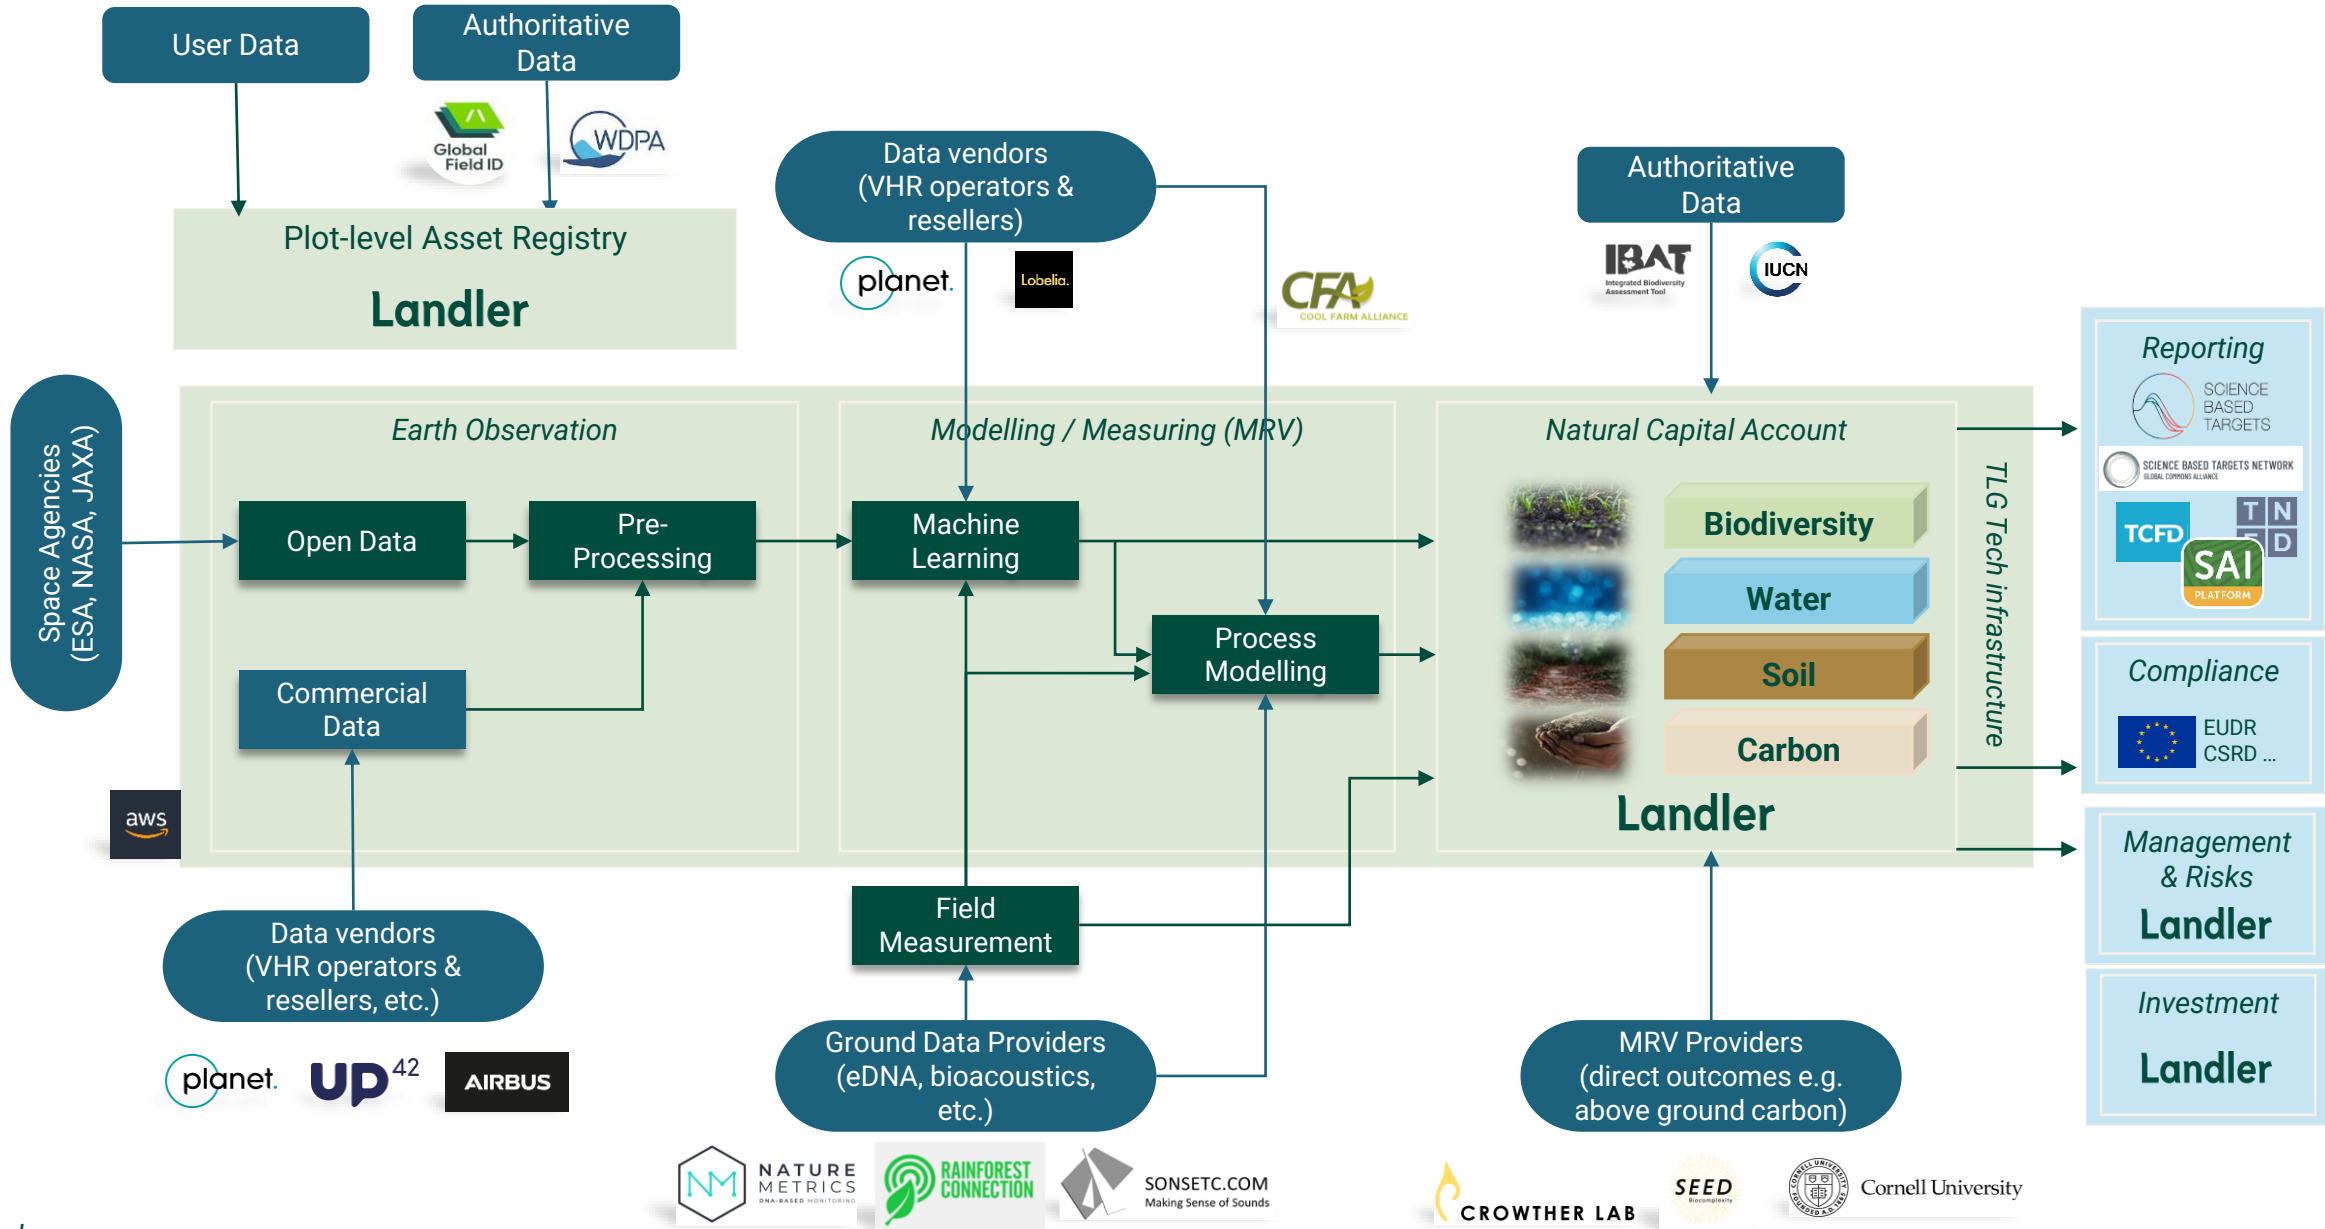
User Data

Authoritative Data

Global Field ID

WDPA

Plot-level Asset Registry

Landler

Data vendors (VHR operators & resellers)

planet.

Lobelia.

CFA COOL FARM ALLIANCE

Authoritative Data

IBAT Integrated Biodiversity Assessment Tool

IUCN

Space Agencies (ESA, NASA, JAXA)

Earth Observation

Open Data

Pre-Processing

Commercial Data

Modelling / Measuring (MRV)

Machine Learning

Process Modelling

Natural Capital Account

Biodiversity

Water

Soil

Carbon

Landler

TLG Tech infrastructure

Reporting

SCIENCE BASED TARGETS

SCIENCE BASED TARGETS NETWORK GLOBAL COMMONS ALLIANCE

TCFD

T N F D

SAI PLATFORM

Compliance

EUDR CSRD ...

Management & Risks

Landler

Investment

Landler

aws

Field Measurement

Data vendors (VHR operators & resellers, etc.)

planet.

UP42

AIRBUS

Ground Data Providers (eDNA, bioacoustics, etc.)

MRV Providers (direct outcomes e.g. above ground carbon)

NATURE METRICS DNA-BASED MONITORING

RAINFOREST CONNECTION

SONSETC.COM Making Sense of Sounds

CROWTHER LAB

SEED Biocomplexity

Cornell University